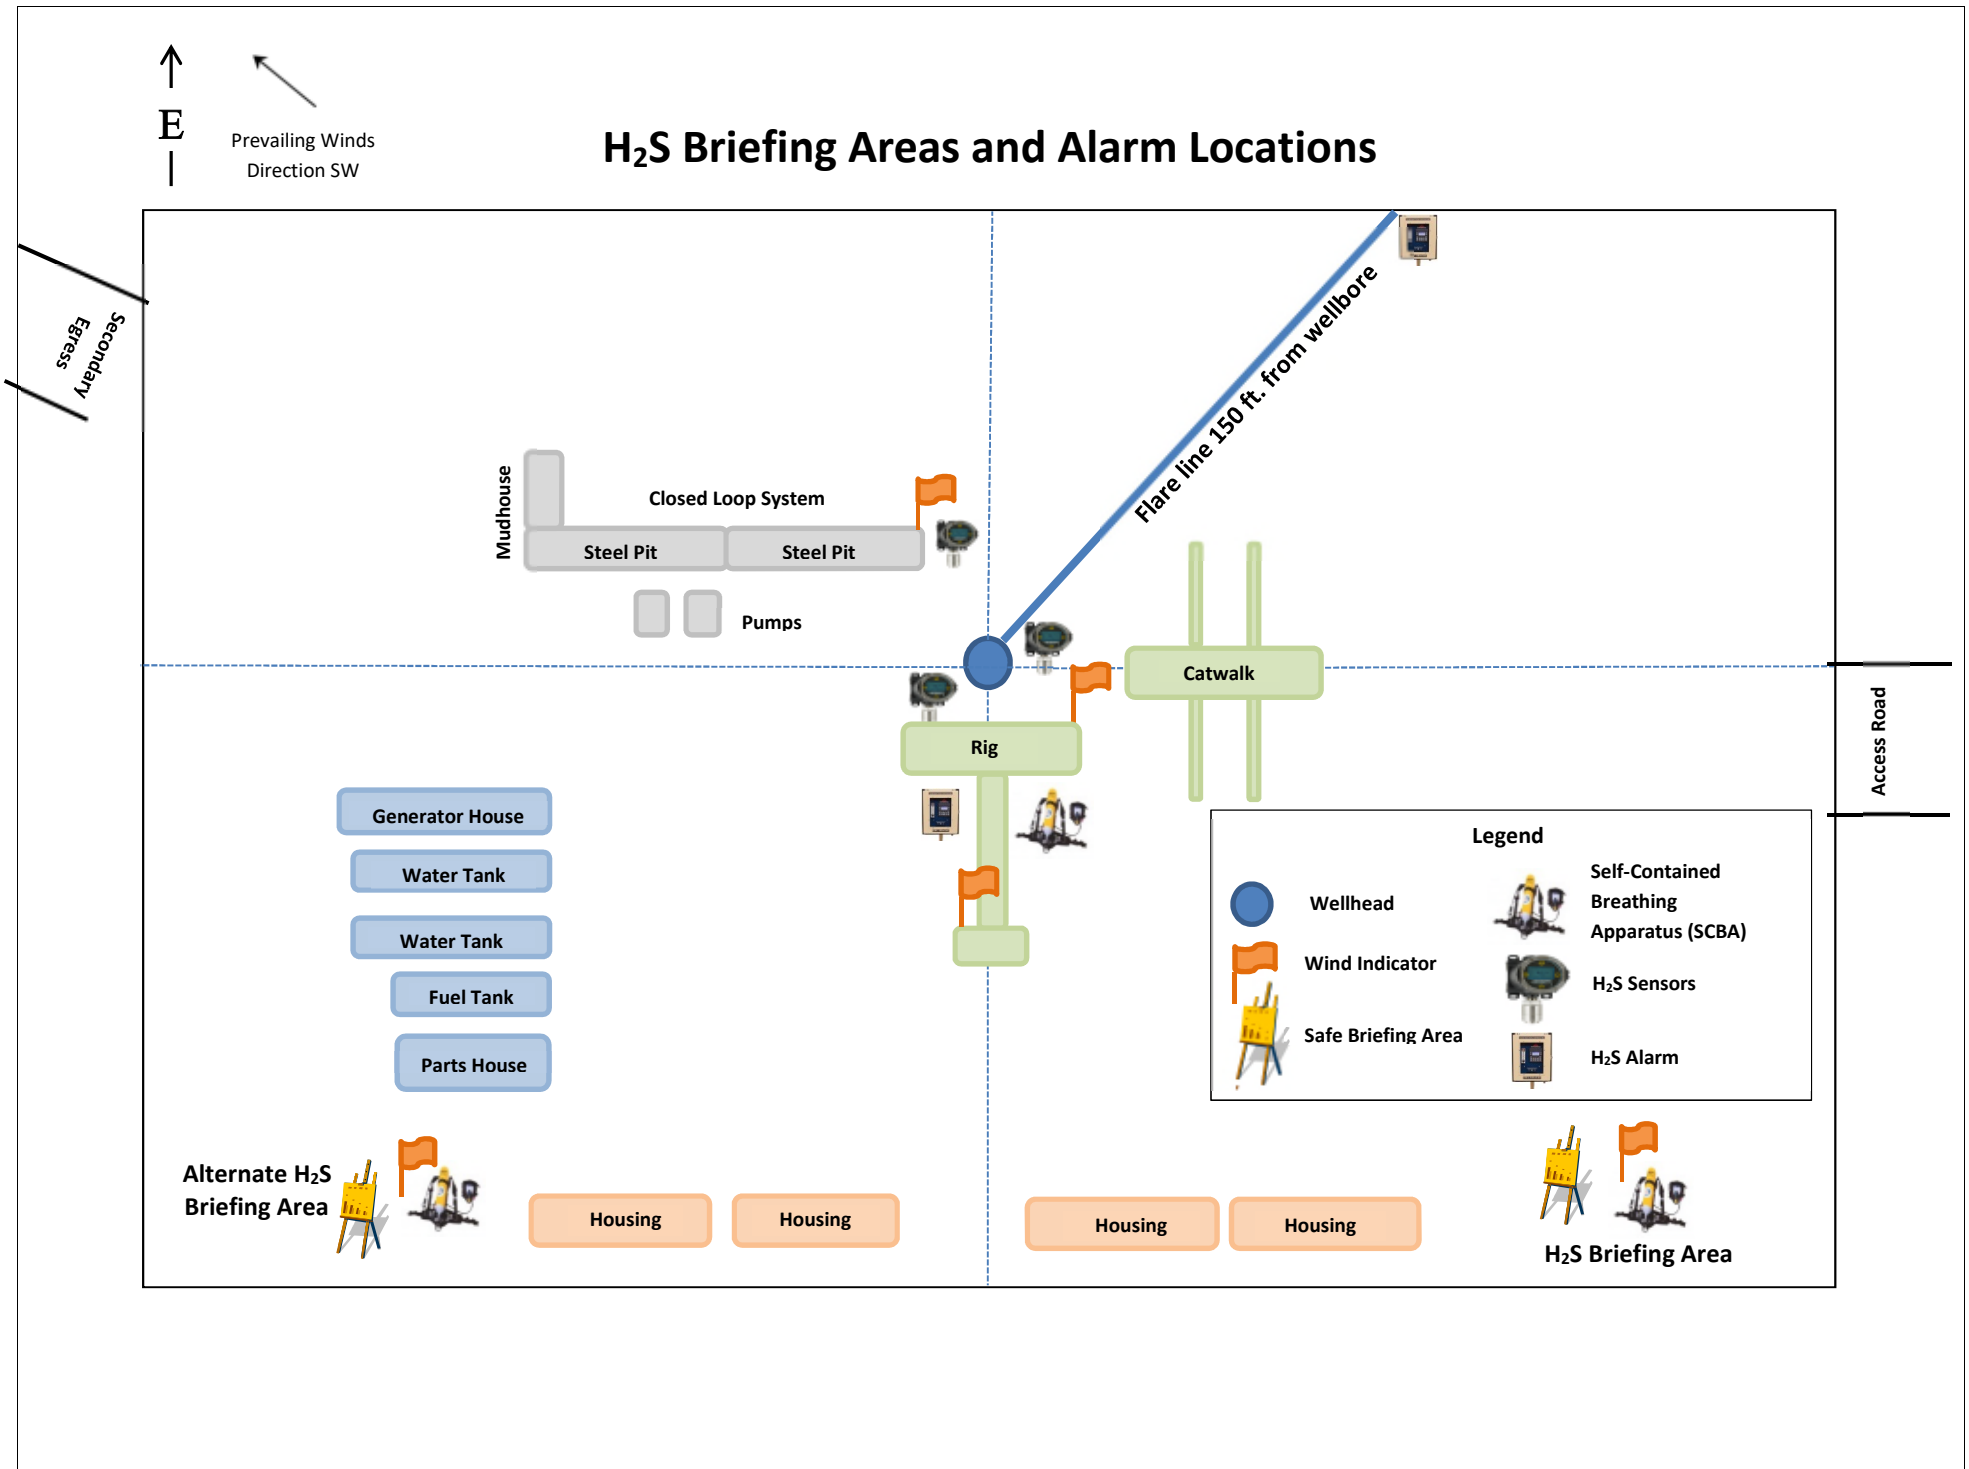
E

Prevailing Winds Direction SW

$H_2S$ Briefing Areas and Alarm Locations

Secondary Egress

Flare line 150 ft. from wellbore

Mudhouse

Closed Loop System

Steel Pit

Steel Pit

Pumps

Catwalk

Rig

Access Road

Generator House

Water Tank

Water Tank

Fuel Tank

Parts House

Legend

Wellhead

Self-Contained Breathing Apparatus (SCBA)

Wind Indicator

$H_2S$ Sensors

Safe Briefing Area

$H_2S$ Alarm

Alternate $H_2S$ Briefing Area

Housing

Housing

Housing

Housing

$H_2S$ Briefing Area